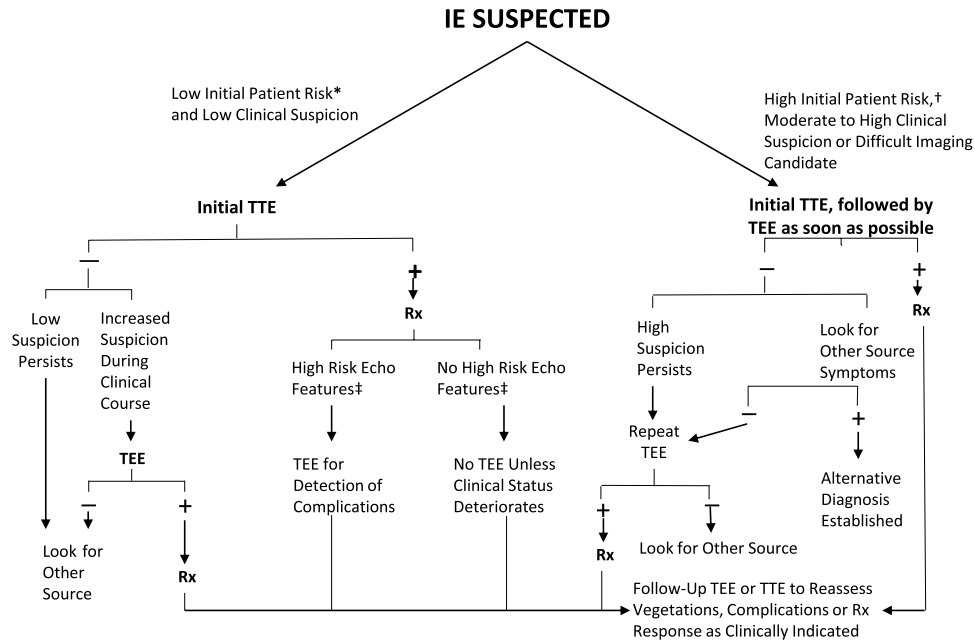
IE SUSPECTED

Low Initial Patient Risk* and Low Clinical Suspicion

High Initial Patient Risk,† Moderate to High Clinical Suspicion or Difficult Imaging Candidate

Initial TTE

Initial TTE, followed by TEE as soon as possible

–

+

Rx

Low Suspicion Persists

Increased Suspicion During Clinical Course

TEE

–

+

Rx

Look for Other Source

High Risk Echo Features‡

No High Risk Echo Features‡

TEE for Detection of Complications

No TEE Unless Clinical Status Deteriorates

–

+

Rx

High Suspicion Persists

Look for Other Source Symptoms

–

+

Repeat TEE

Alternative Diagnosis Established

+

Rx

–

Look for Other Source

Follow-Up TEE or TTE to Reassess Vegetations, Complications or Rx Response as Clinically Indicated